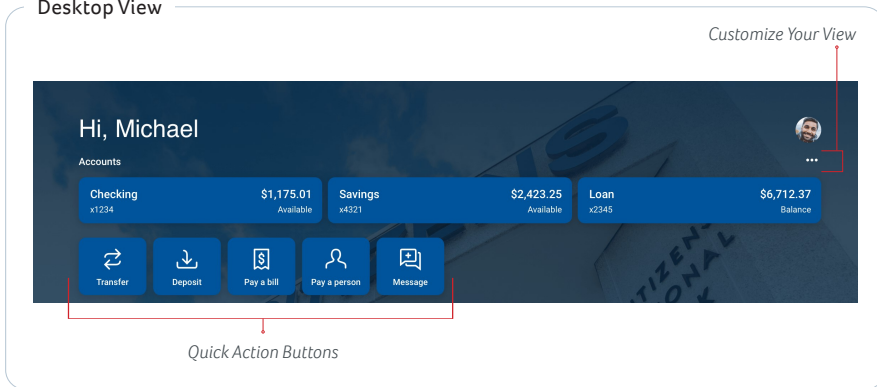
Desktop View

Customize Your View

Hi, Michael

Accounts

•••

Checking $1,175.01
x1234 Available

Savings $2,423.25
x4321 Available

Loan $6,712.37
x2345 Balance

Transfer

Deposit

Pay a bill

Pay a person

Message

Quick Action Buttons